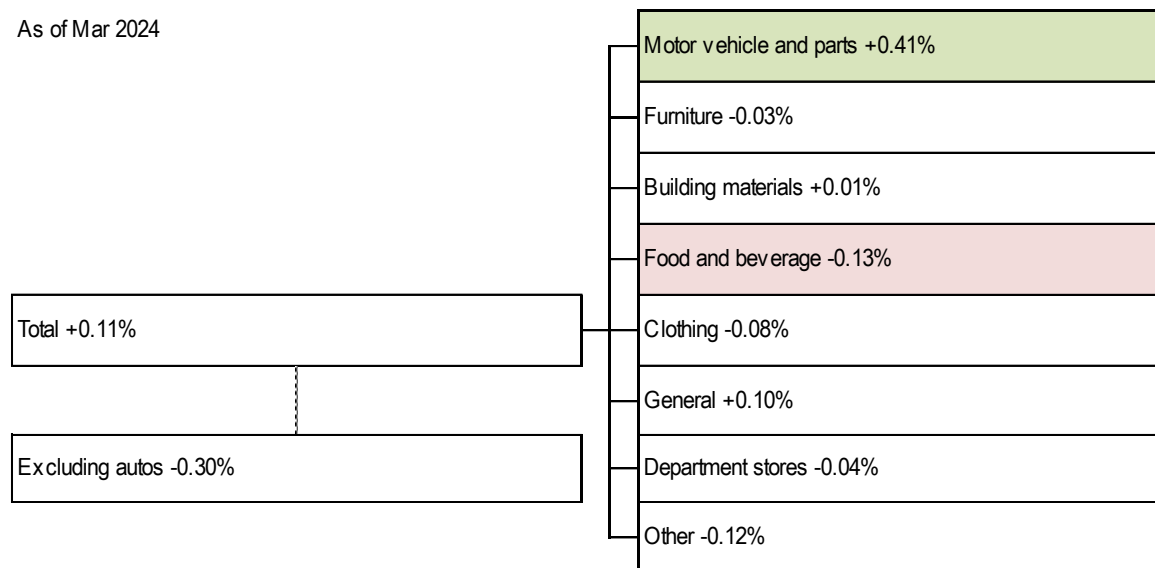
As of Mar 2024

Total +0.11%

Excluding autos -0.30%

Motor vehicle and parts +0.41%

Furniture -0.03%

Building materials +0.01%

Food and beverage -0.13%

Clothing -0.08%

General +0.10%

Department stores -0.04%

Other -0.12%